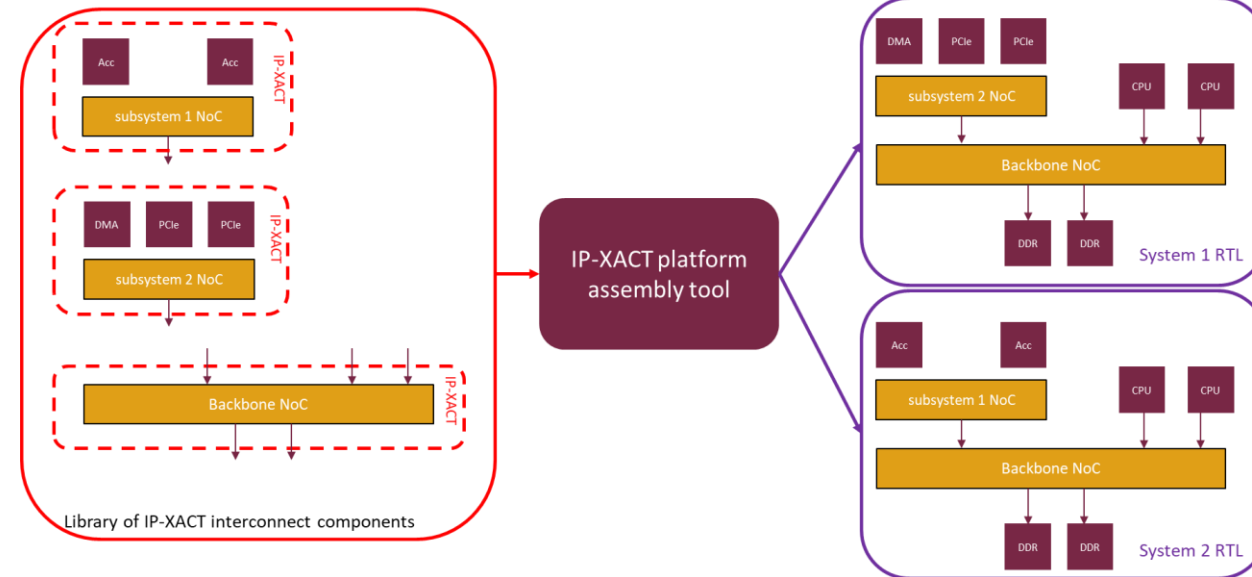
Acc
Acc
IP-XACT
subsystem 1 NoC

DMA
PCIe
PCIe
IP-XACT
subsystem 2 NoC

IP-XACT
Backbone NoC

Library of IP-XACT interconnect components

IP-XACT platform assembly tool

DMA
PCIe
PCIe
subsystem 2 NoC
CPU
CPU
Backbone NoC
DDR
DDR
System 1 RTL

Acc
Acc
subsystem 1 NoC
CPU
CPU
Backbone NoC
DDR
DDR
System 2 RTL